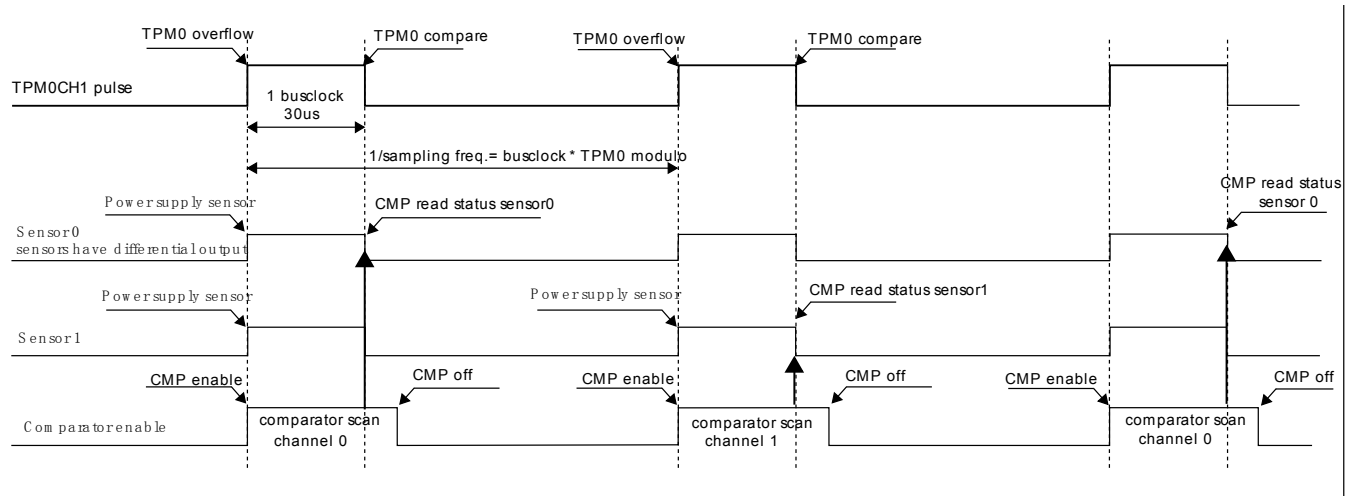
TPM0 overflow
TPM0 compare
TPM0 overflow
TPM0 compare

TPM0CH1 pulse
1 busclock
30us

1/sampling freq.= busclock * TPM0 modulo

Power supply sensor
CMP read status sensor0
CMP read status sensor 0
Sensor0
sensors have differential output

Power supply sensor
Power supply sensor
CMP read status sensor1
Sensor1

CMP enable
CMP off
CMP enable
CMP off
CMP enable
CMP off
Comparator enable
comparator scan channel 0
comparator scan channel 1
comparator scan channel 0